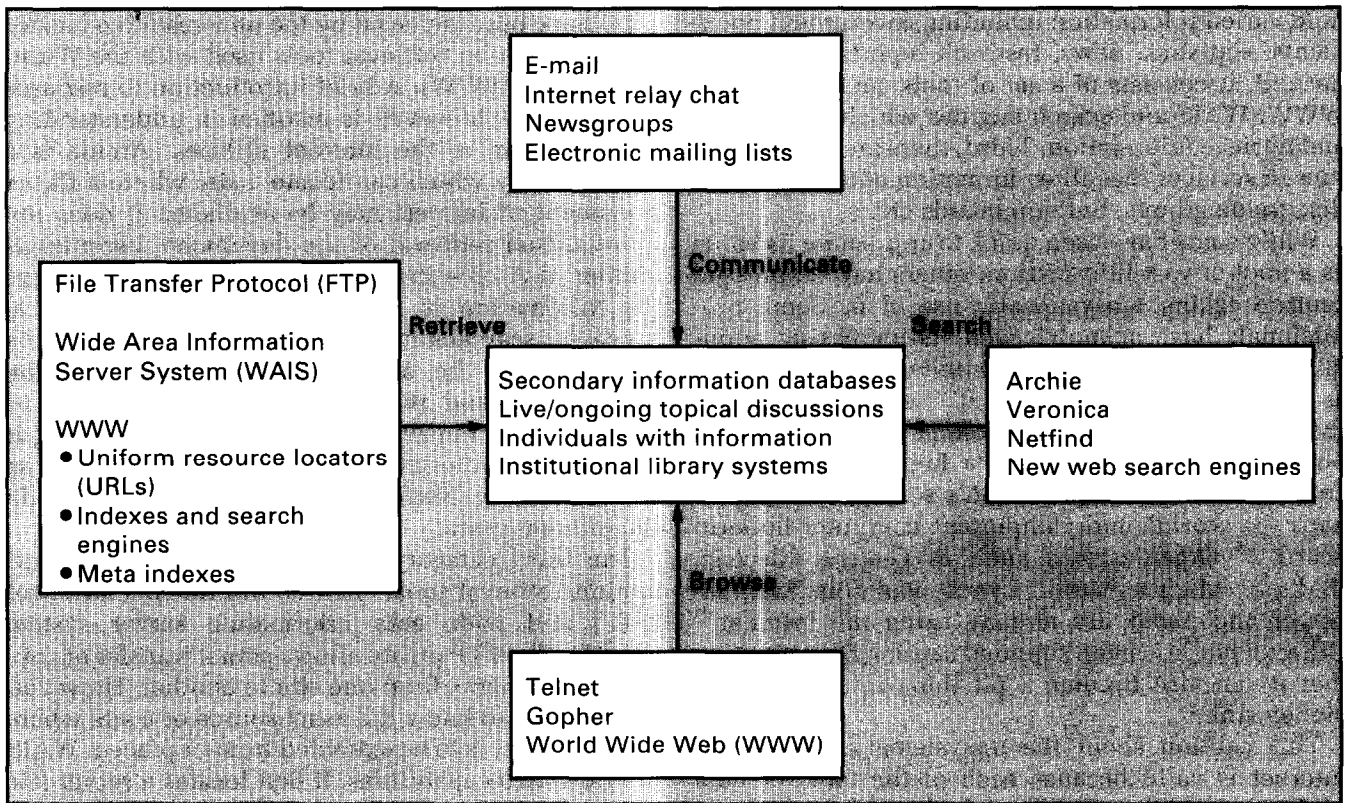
E-mail
Internet relay chat
Newsgroups
Electronic mailing lists

Communicate

File Transfer Protocol (FTP)

Wide Area Information Server System (WAIS)

WWW
• Uniform resource locators (URLs)
• Indexes and search engines
• Meta indexes

Retrieve

Secondary information databases
Live/ongoing topical discussions
Individuals with information
Institutional library systems

Search

Archie
Veronica
Netfind
New web search engines

Browse

Telnet
Gopher
World Wide Web (WWW)